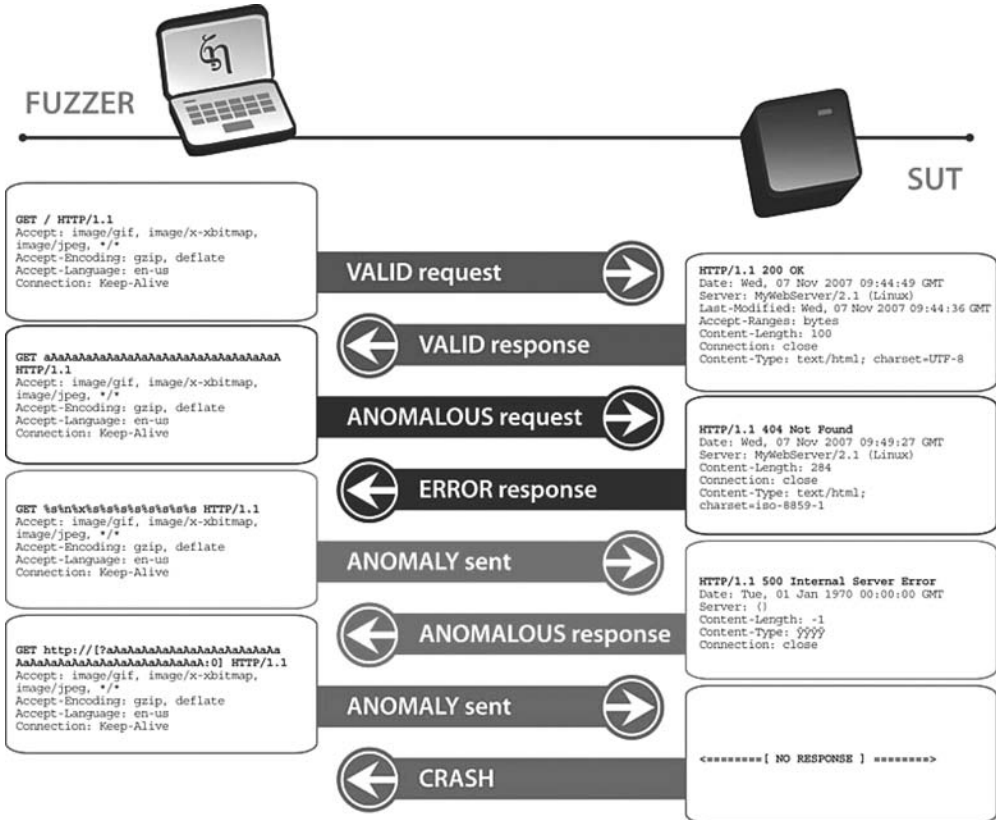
FUZZER

SUT

GET / HTTP/1.1
Accept: image/gif, image/x-xbitmap, image/jpeg, */*
Accept-Encoding: gzip, deflate
Accept-Language: en-us
Connection: Keep-Alive

VALID request

HTTP/1.1 200 OK
Date: Wed, 07 Nov 2007 09:44:49 GMT
Server: MyWebServer/2.1 (Linux)
Last-Modified: Wed, 07 Nov 2007 09:44:36 GMT
Accept-Ranges: bytes
Content-Length: 100
Connection: close
Content-Type: text/html; charset=UTF-8

VALID response

GET aAaAaAaAaAaAaAaAaAaAaAaAaAaAaAaAaA HTTP/1.1
Accept: image/gif, image/x-xbitmap, image/jpeg, */*
Accept-Encoding: gzip, deflate
Accept-Language: en-us
Connection: Keep-Alive

ANOMALOUS request

HTTP/1.1 404 Not Found
Date: Wed, 07 Nov 2007 09:49:27 GMT
Server: MyWebServer/2.1 (Linux)
Content-Length: 284
Connection: close
Content-Type: text/html; charset=iso-8859-1

ERROR response

GET %s%n%x%s%s%s%s%s%s%s%s HTTP/1.1
Accept: image/gif, image/x-xbitmap, image/jpeg, */*
Accept-Encoding: gzip, deflate
Accept-Language: en-us
Connection: Keep-Alive

ANOMALY sent

HTTP/1.1 500 Internal Server Error
Date: Tue, 01 Jan 1970 00:00:00 GMT
Server: ()
Content-Length: -1
Content-Type: ÿÿÿÿ
Connection: close

ANOMALOUS response

GET http://[?aAaAaAaAaAaAaAaAaAaAaAaAa AaAaAaAaAaAaAaAaAaAaAaAaAaA:0] HTTP/1.1
Accept: image/gif, image/x-xbitmap, image/jpeg, */*
Accept-Encoding: gzip, deflate
Accept-Language: en-us
Connection: Keep-Alive

ANOMALY sent

<========[ NO RESPONSE ] ========>

CRASH